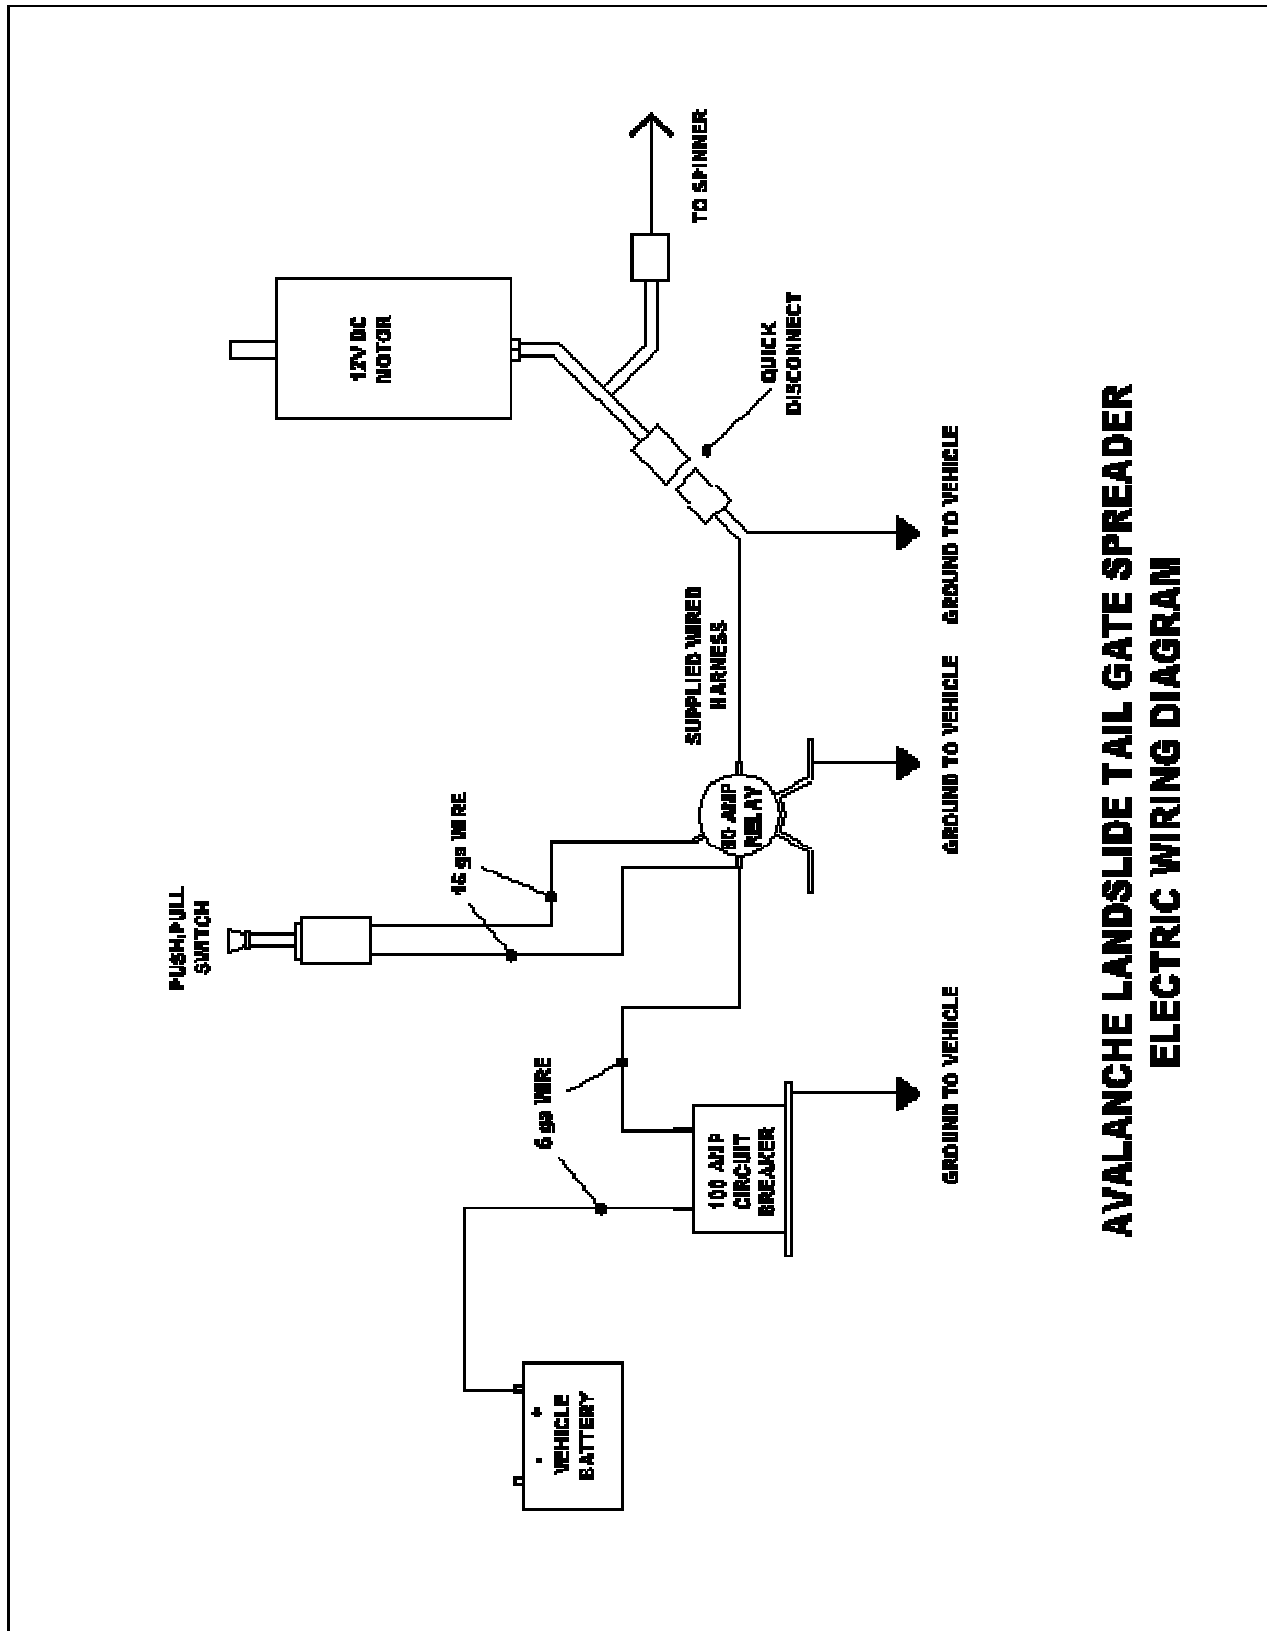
AVALANCHE LANDSLIDE TAIL GATE SPREADER
ELECTRIC WIRING DIAGRAM

TO SPINNER

12V DC MOTOR

QUICK DISCONNECT

GROUND TO VEHICLE

SUPPLIED WIRED HARNESS

GROUND TO VEHICLE

80-AMP RELAY

16 ga WIRE

PUSH/PULL SWITCH

6 ga WIRE

100 AMP CIRCUIT BREAKER

GROUND TO VEHICLE

- +
VEHICLE BATTERY